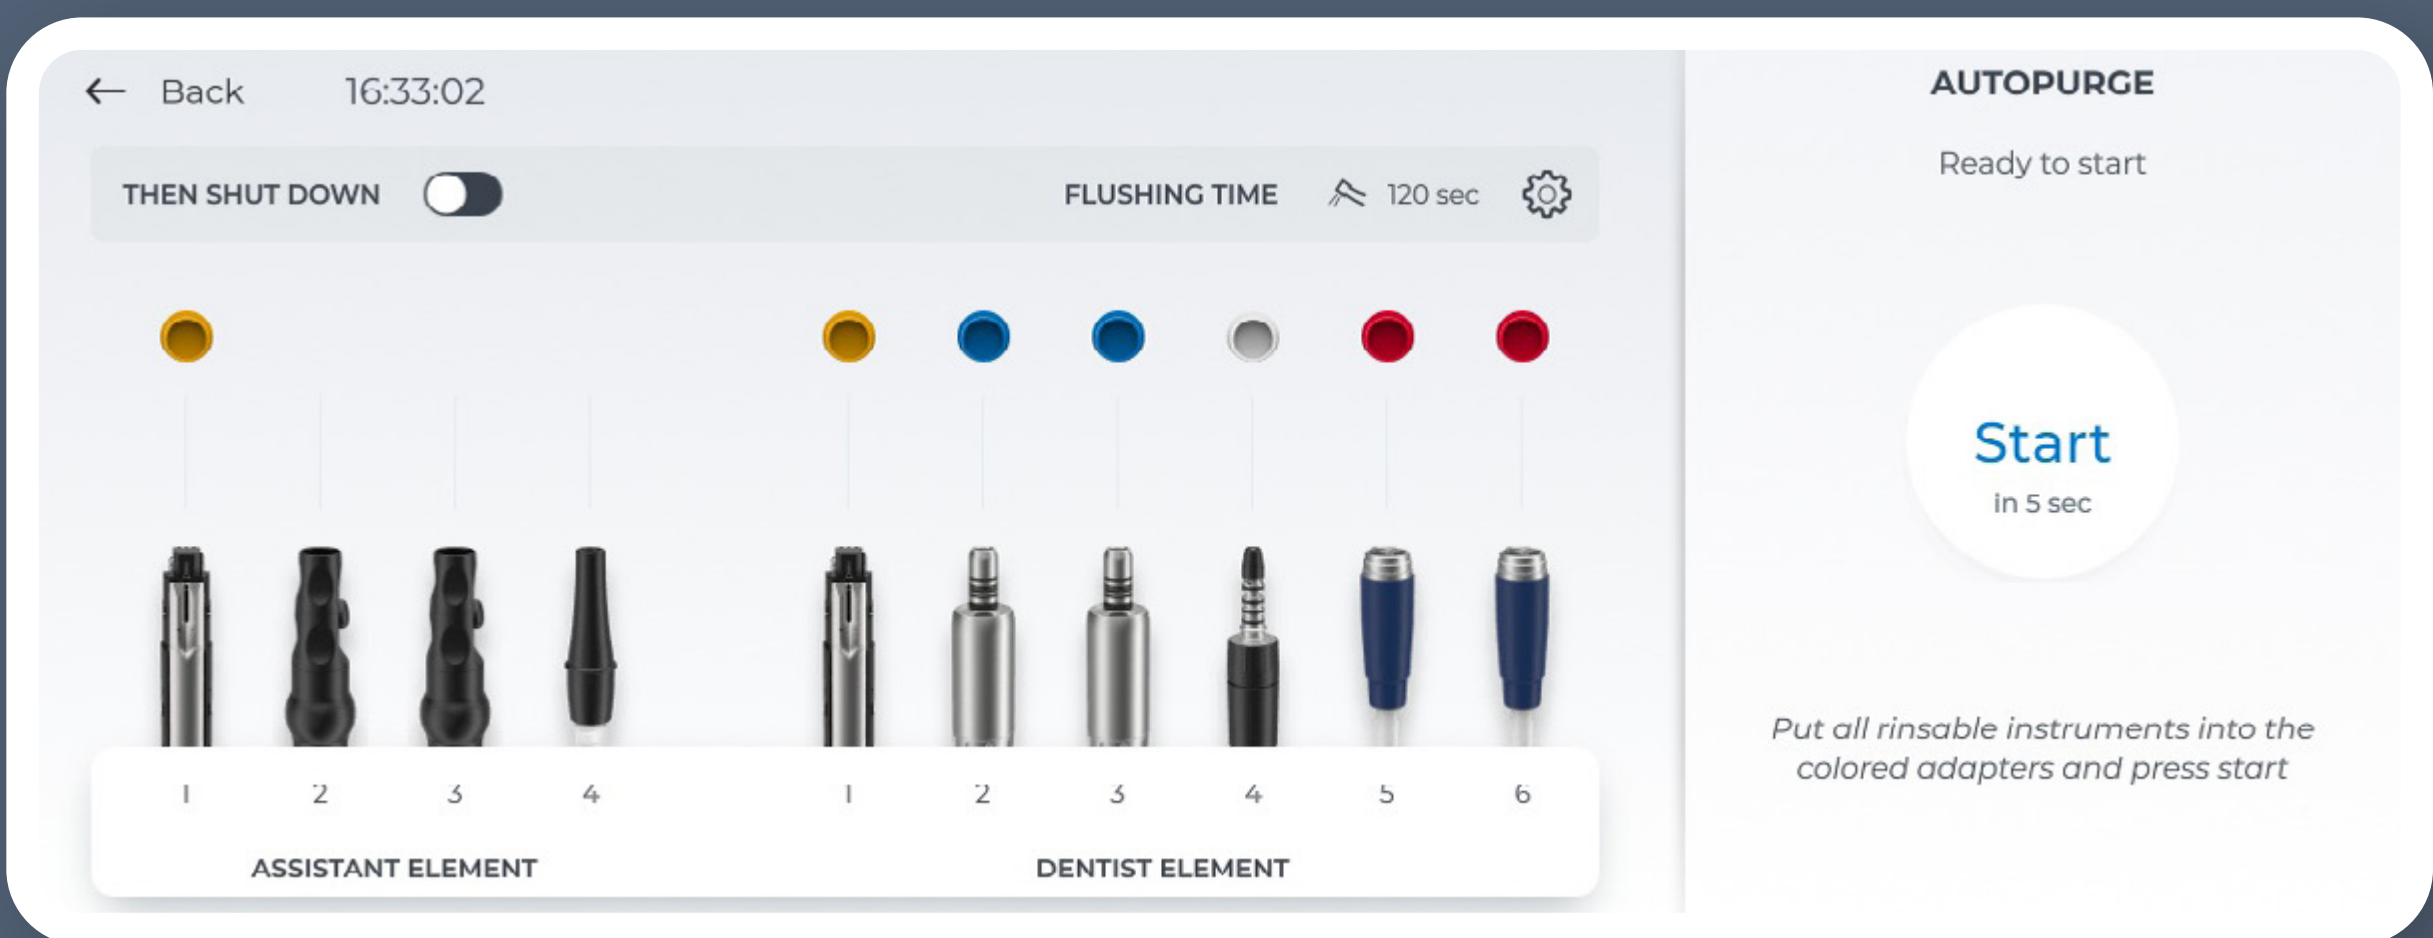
← Back 16:33:02

THEN SHUT DOWN

FLUSHING TIME 120 sec

1 2 3 4

ASSISTANT ELEMENT

1 2 3 4 5 6

DENTIST ELEMENT

AUTOPURGE

Ready to start

Start
in 5 sec

*Put all rinsable instruments into the colored adapters and press start*